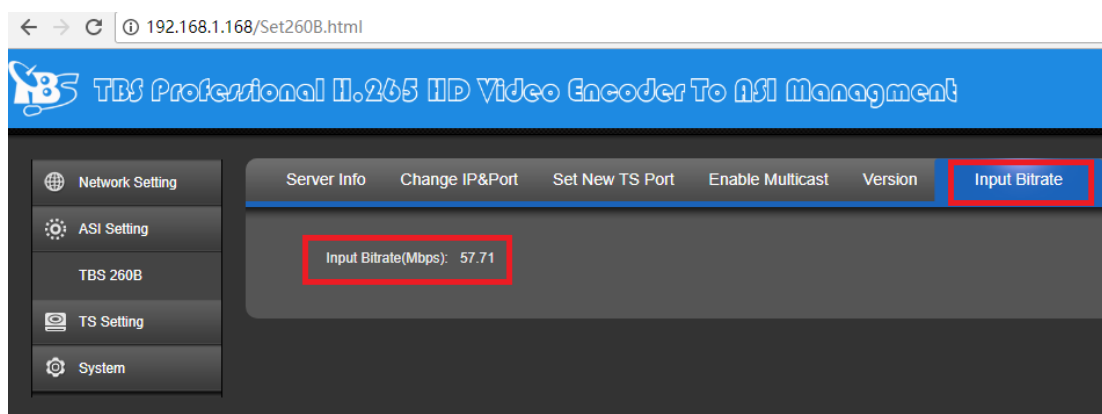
192.168.1.168/Set260B.html

TBS Professional H.265 HD Video Encoder To ASI Managment

Network Setting
ASI Setting
TBS 260B
TS Setting
System

Server Info
Change IP&Port
Set New TS Port
Enable Multicast
Version
Input Bitrate

Input Bitrate(Mbps): 57.71